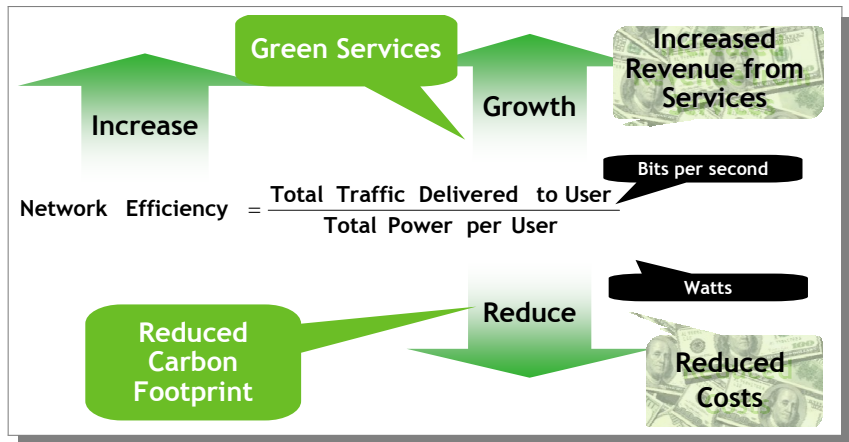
Green Services

Increased Revenue from Services

Increase

Growth

Bits per second

Network Efficiency $= \frac{\text{Total Traffic Delivered to User}}{\text{Total Power per User}}$

Watts

Reduce

Reduced Carbon Footprint

Reduced Costs